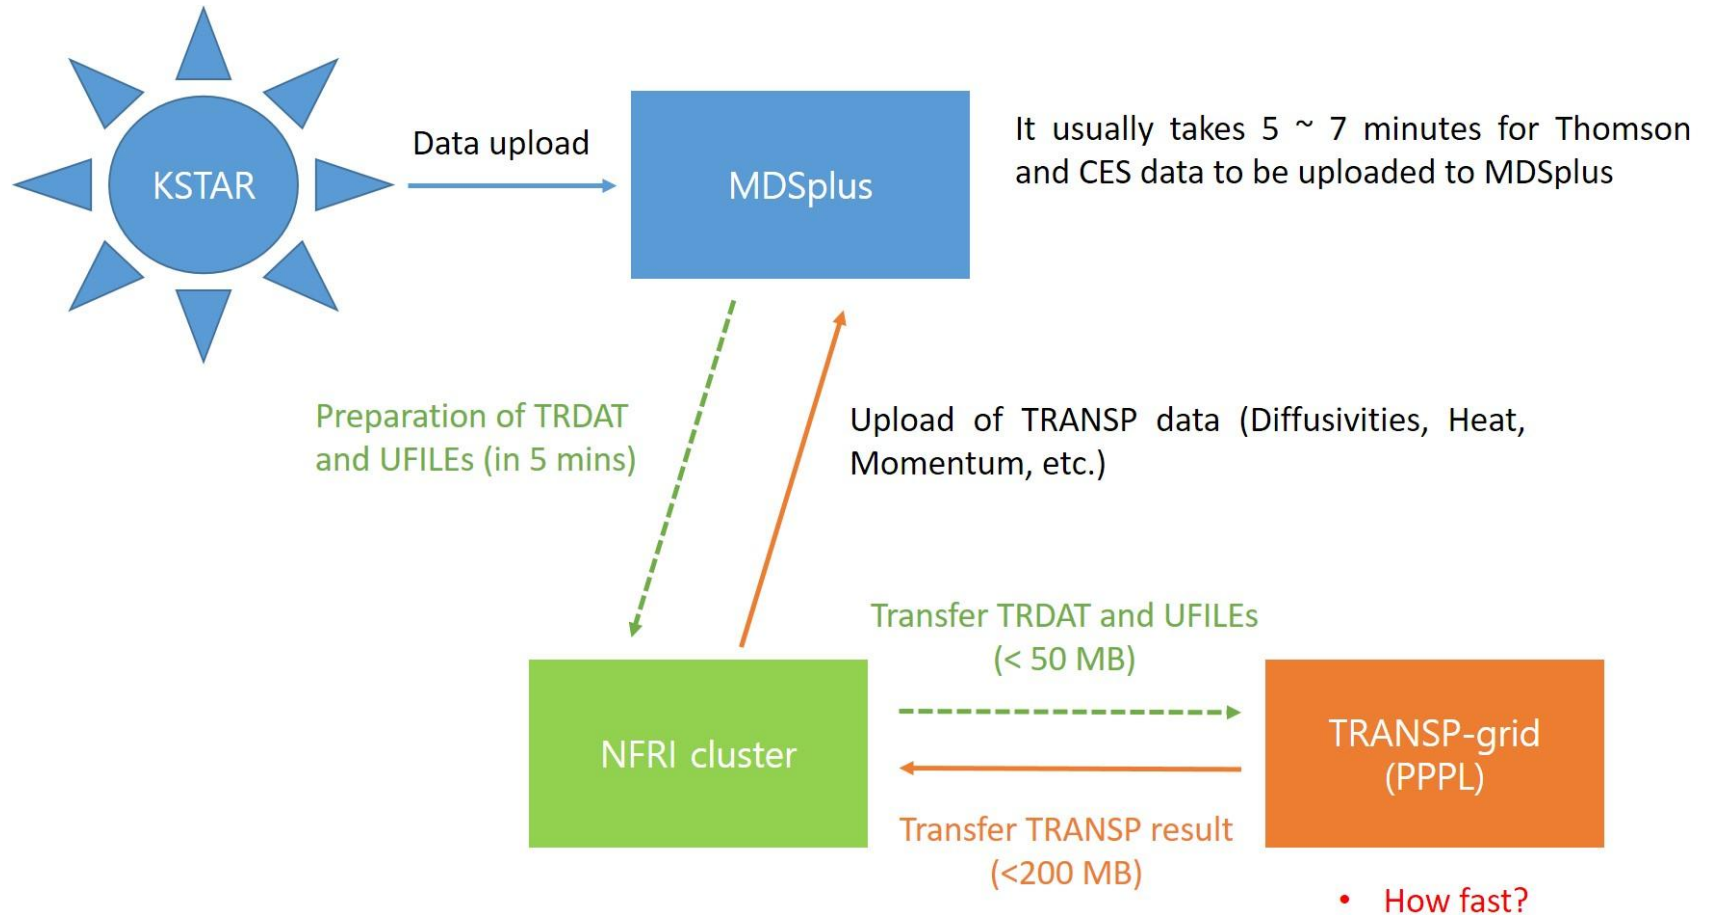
KSTAR

Data upload

MDSplus

It usually takes 5 ~ 7 minutes for Thomson and CES data to be uploaded to MDSplus

Preparation of TRDAT and UFILEs (in 5 mins)

Upload of TRANSP data (Diffusivities, Heat, Momentum, etc.)

Transfer TRDAT and UFILEs (< 50 MB)

NFRI cluster

TRANSP-grid (PPPL)

Transfer TRANSP result (<200 MB)

• How fast?